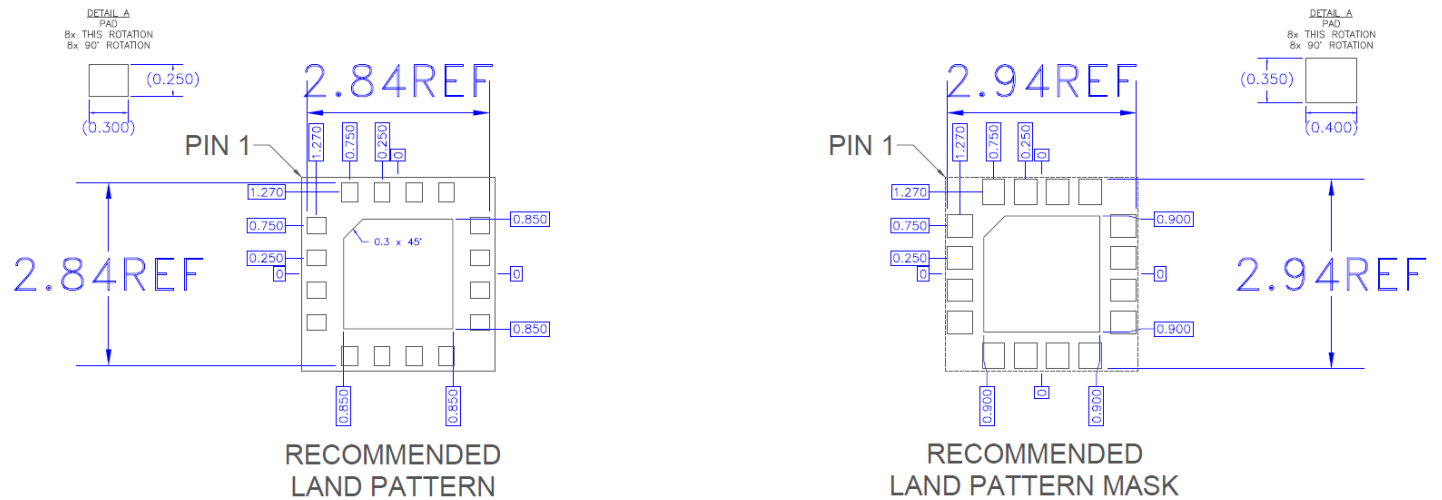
DETAIL A
PAD
8x THIS ROTATION
8x 90° ROTATION

(0.250)
(0.300)

2.84REF

PIN 1

1.270
0.750
0.250
0

1.270
0.750
0.250
0

0.3 x 45°

0.850
0
0.850

2.84REF

0.850
0.850

RECOMMENDED
LAND PATTERN

2.94REF

PIN 1

1.270
0.750
0.250
0

1.270
0.750
0.250
0

0.900
0
0.900

2.94REF

0.900
0
0.900

DETAIL A
PAD
8x THIS ROTATION
8x 90° ROTATION

(0.350)
(0.400)

RECOMMENDED
LAND PATTERN MASK